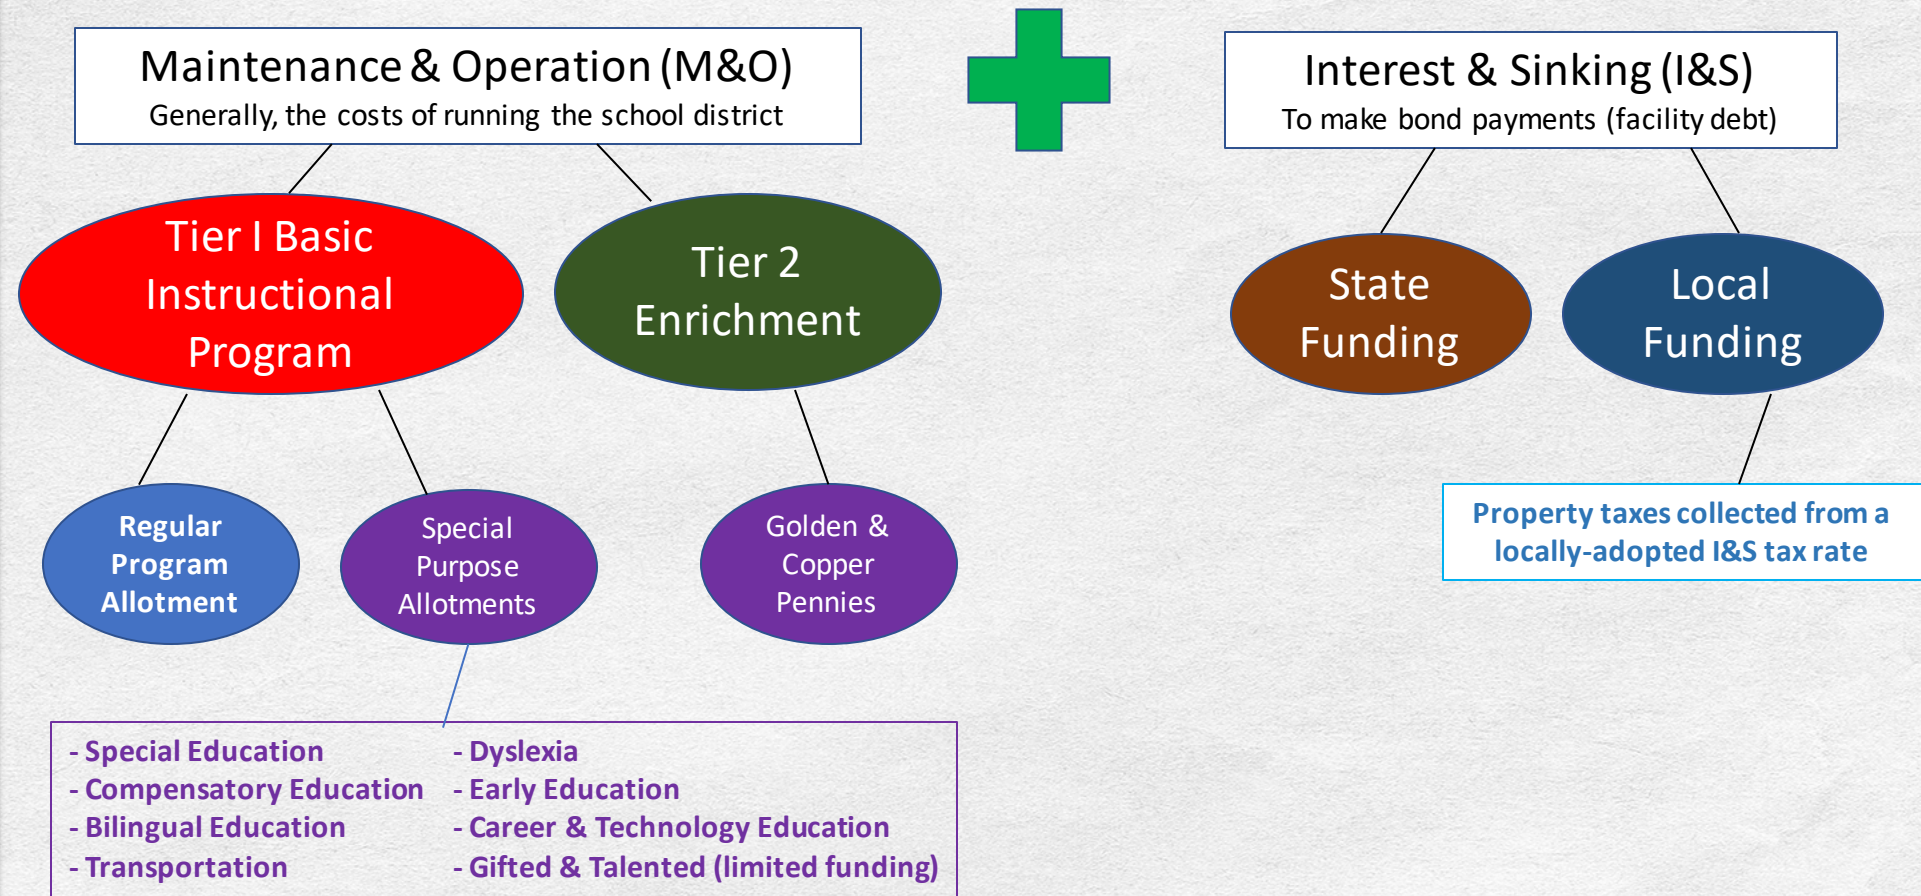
Maintenance & Operation (M&O)
Generally, the costs of running the school district

Tier I Basic Instructional Program

Tier 2 Enrichment

Regular Program Allotment

Special Purpose Allotments

Golden & Copper Pennies

- Special Education
- Compensatory Education
- Bilingual Education
- Transportation

- Dyslexia
- Early Education
- Career & Technology Education
- Gifted & Talented (limited funding)

Interest & Sinking (I&S)
To make bond payments (facility debt)

State Funding

Local Funding

Property taxes collected from a locally-adopted I&S tax rate